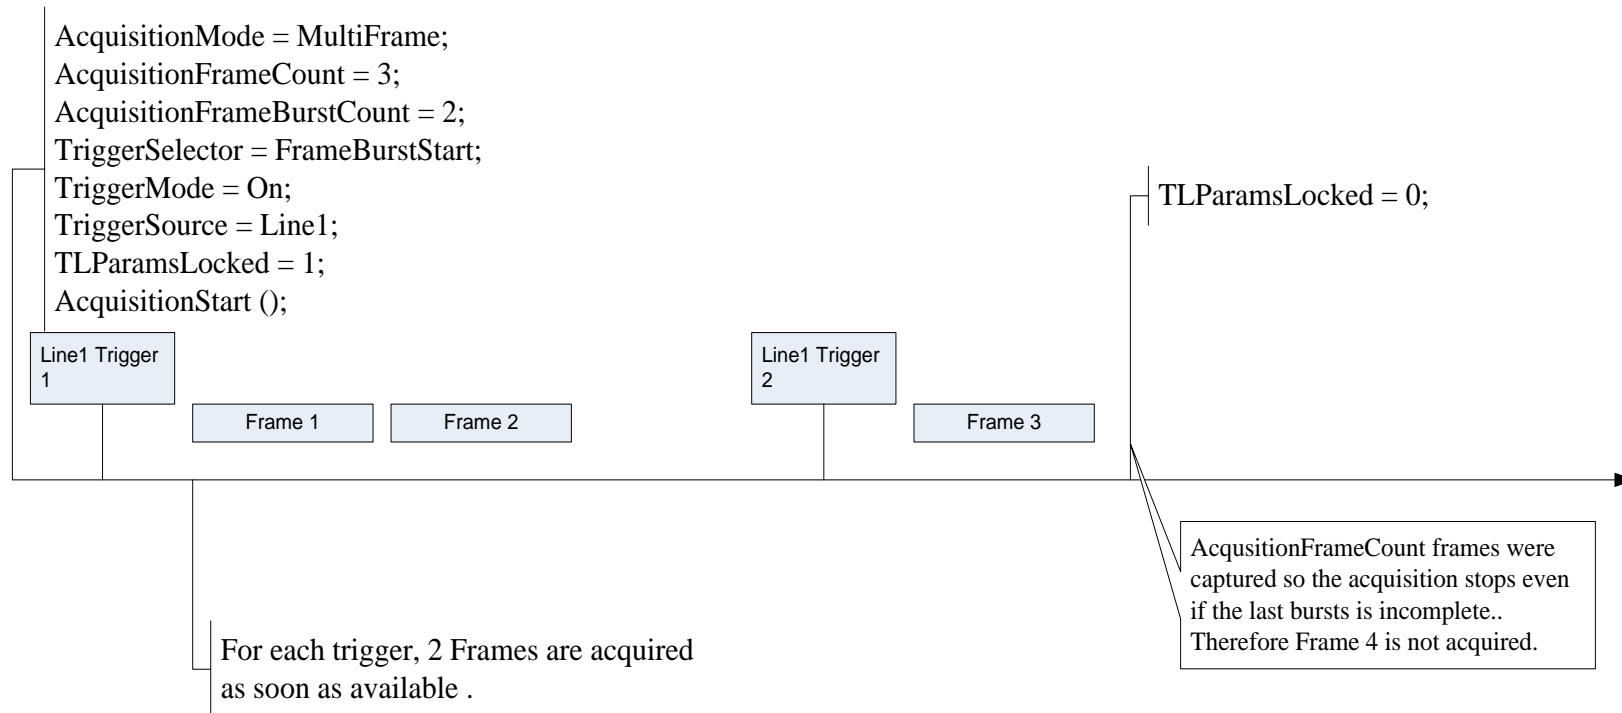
AcquisitionMode = MultiFrame;
AcquisitionFrameCount = 3;
AcquisitionFrameBurstCount = 2;
TriggerSelector = FrameBurstStart;
TriggerMode = On;
TriggerSource = Line1;
TLParamsLocked = 1;
AcquisitionStart ();

TLParamsLocked = 0;

Line1 Trigger 1

Frame 1

Frame 2

Line1 Trigger 2

Frame 3

AcqusitionFrameCount frames were captured so the acquisition stops even if the last bursts is incomplete.. Therefore Frame 4 is not acquired.

For each trigger, 2 Frames are acquired as soon as available .